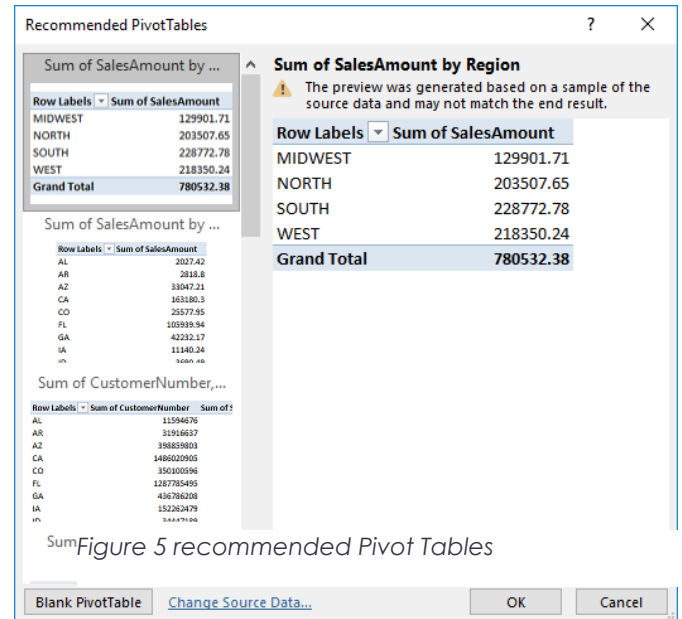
Recommended PivotTables

? ×

Sum of SalesAmount by ...

| Row Labels | Sum of SalesAmount |
|---|---|
| MIDWEST | 129901.71 |
| NORTH | 203507.65 |
| SOUTH | 228772.78 |
| WEST | 218350.24 |
| Grand Total | 780532.38 |

Sum of SalesAmount by ...

| Row Labels | Sum of SalesAmount |
|---|---|
| AL | 2027.42 |
| AR | 2818.8 |
| AZ | 33047.21 |
| CA | 163180.3 |
| CO | 25577.95 |
| FL | 105939.94 |
| GA | 42232.17 |
| IA | 11140.24 |
| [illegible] | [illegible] |

Sum of CustomerNumber,...

| Row Labels | Sum of CustomerNumber | Sum of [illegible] |
|---|---|---|
| AL | 11594676 | |
| AR | 31916637 | |
| AZ | 398859803 | |
| CA | 1486020905 | |
| CO | 350100596 | |
| FL | 1287785495 | |
| GA | 436786208 | |
| IA | 152262479 | |
| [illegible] | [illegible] | |

Sum

Sum of SalesAmount by Region

The preview was generated based on a sample of the source data and may not match the end result.

| Row Labels | Sum of SalesAmount |
|---|---|
| MIDWEST | 129901.71 |
| NORTH | 203507.65 |
| SOUTH | 228772.78 |
| WEST | 218350.24 |
| Grand Total | 780532.38 |

Figure 5 recommended Pivot Tables

Blank PivotTable Change Source Data... OK Cancel